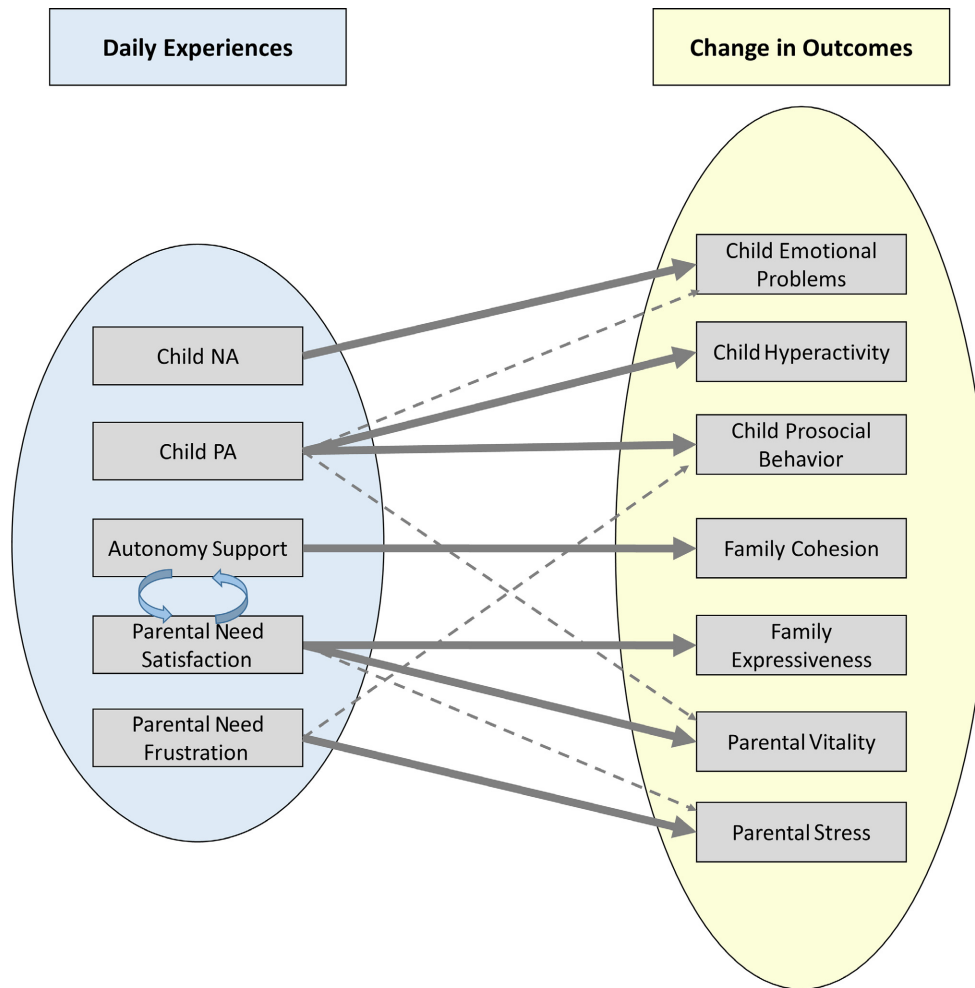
Daily Experiences

Change in Outcomes

Child NA

Child PA

Autonomy Support

Parental Need Satisfaction

Parental Need Frustration

Child Emotional Problems

Child Hyperactivity

Child Prosocial Behavior

Family Cohesion

Family Expressiveness

Parental Vitality

Parental Stress